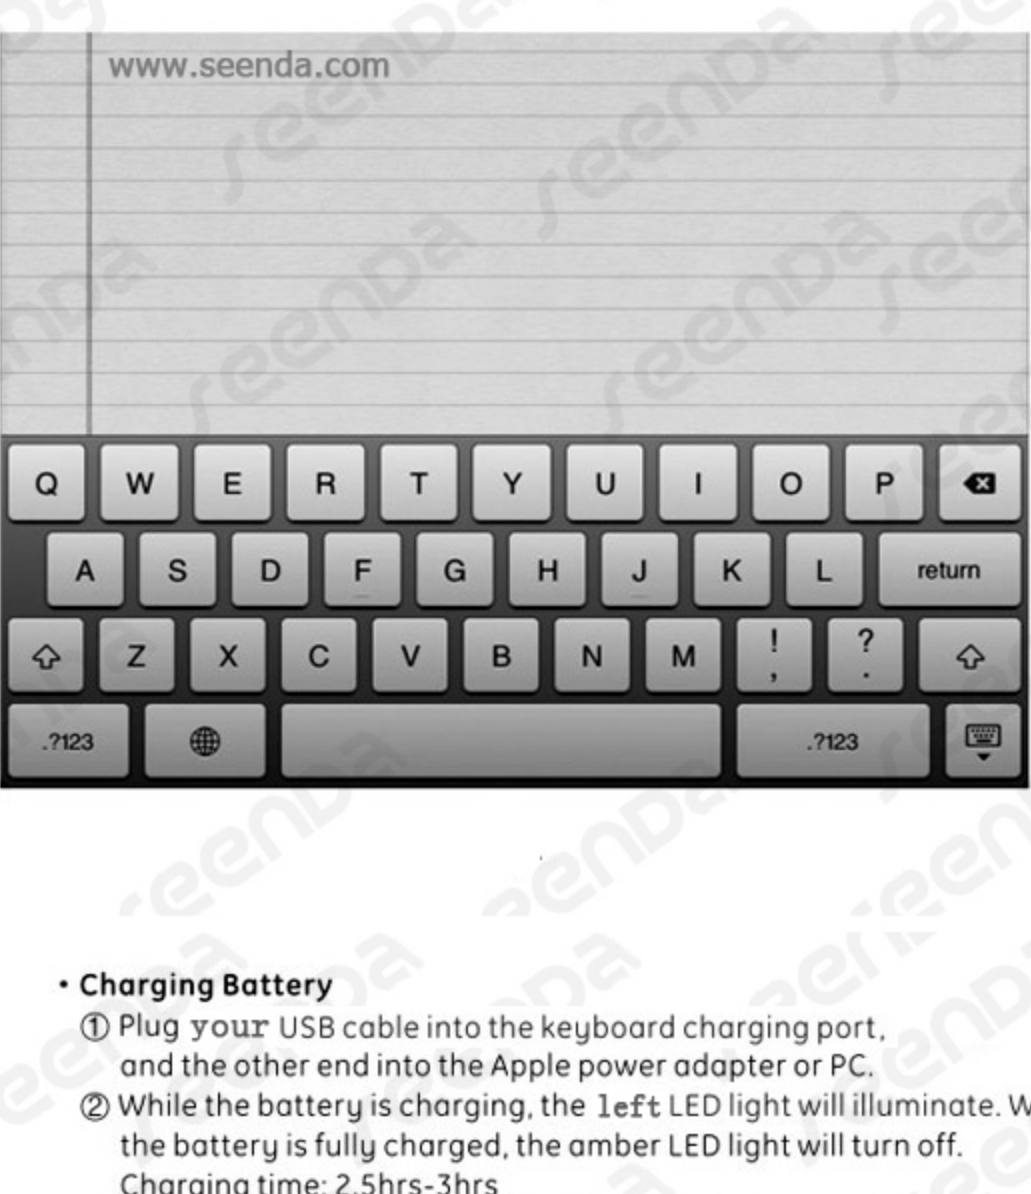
www.seenda.com

Q W E R T Y U I O P

A S D F G H J K L return

Z X C V B N M ! , ? .

.?123 .?123

• Charging Battery
① Plug your USB cable into the keyboard charging port, and the other end into the Apple power adapter or PC.
② While the battery is charging, the left LED light will illuminate. W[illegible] the battery is fully charged, the amber LED light will turn off. Charging time: 2.5hrs-3hrs